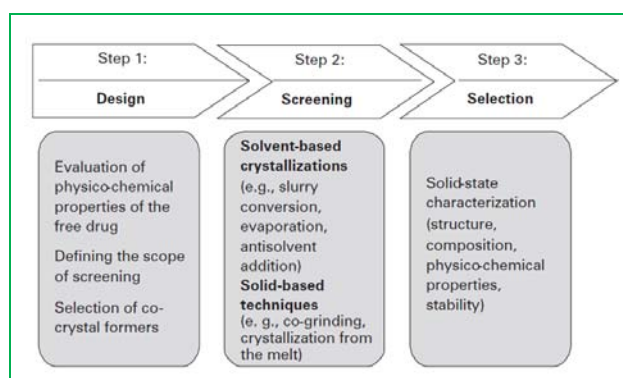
Step 1:
Design

Step 2:
Screening

Step 3:
Selection

Evaluation of physico-chemical properties of the free drug

Defining the scope of screening

Selection of co-crystal formers

**Solvent-based crystallizations**
(e.g., slurry conversion, evaporation, antisolvent addition)
**Solid-based techniques**
(e. g., co-grinding, crystallization from the melt)

Solid-state characterization (structure, composition, physico-chemical properties, stability)